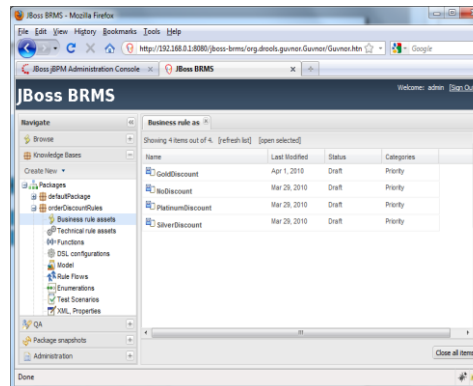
JBoss BRMS - Mozilla Firefox

File Edit View History Bookmarks Tools Help

http://192.168.0.1:8080/jboss-brms/org.drools.guvnor.Guvnor/Guvnor.htm

Google

JBoss jBPM Administration Console ×

JBoss BRMS ×

+

JBoss BRMS

Welcome: admin [Sign Ou

Navigate

Browse

Knowledge Bases

Create New ▾

Packages

defaultPackage

orderDiscountRules

Business rule assets

Technical rule assets

Functions

DSL configurations

Model

Rule Flows

Enumerations

Test Scenarios

XML, Properties

QA

Package snapshots

Administration

Business rule as ×

Showing 4 items out of 4. [refresh list] [open selected]

| Name | Last Modified | Status | Categories |
|---|---|---|---|
| GoldDiscount | Apr 1, 2010 | Draft | Priority |
| NoDiscount | Mar 29, 2010 | Draft | Priority |
| PlatinumDiscount | Mar 29, 2010 | Draft | Priority |
| SilverDiscount | Mar 29, 2010 | Draft | Priority |

Close all items

Done